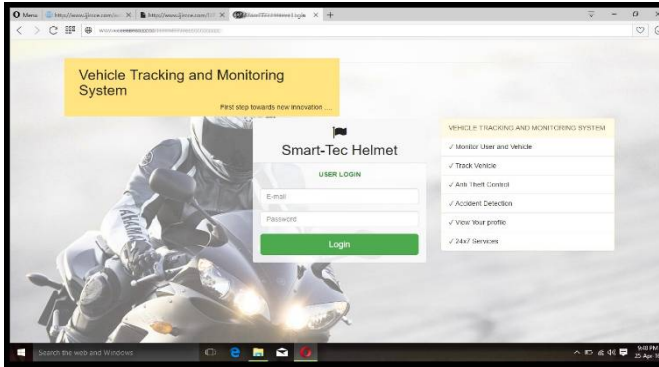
Menu http://www.ijirce.com/in × http://www.ijirce.com/ × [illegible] Login × +

Vehicle Tracking and Monitoring System

First step towards new innovation ....

Smart-Tec Helmet

USER LOGIN

E-mail

Password

Login

VEHICLE TRACKING AND MONITORING SYSTEM

✓ Monitor User and Vehicle

✓ Track Vehicle

✓ Anti Theft Control

✓ Accident Detection

✓ View Your profile

✓ 24x7 Services

Search the web and Windows

9:40 PM
25-Apr-16